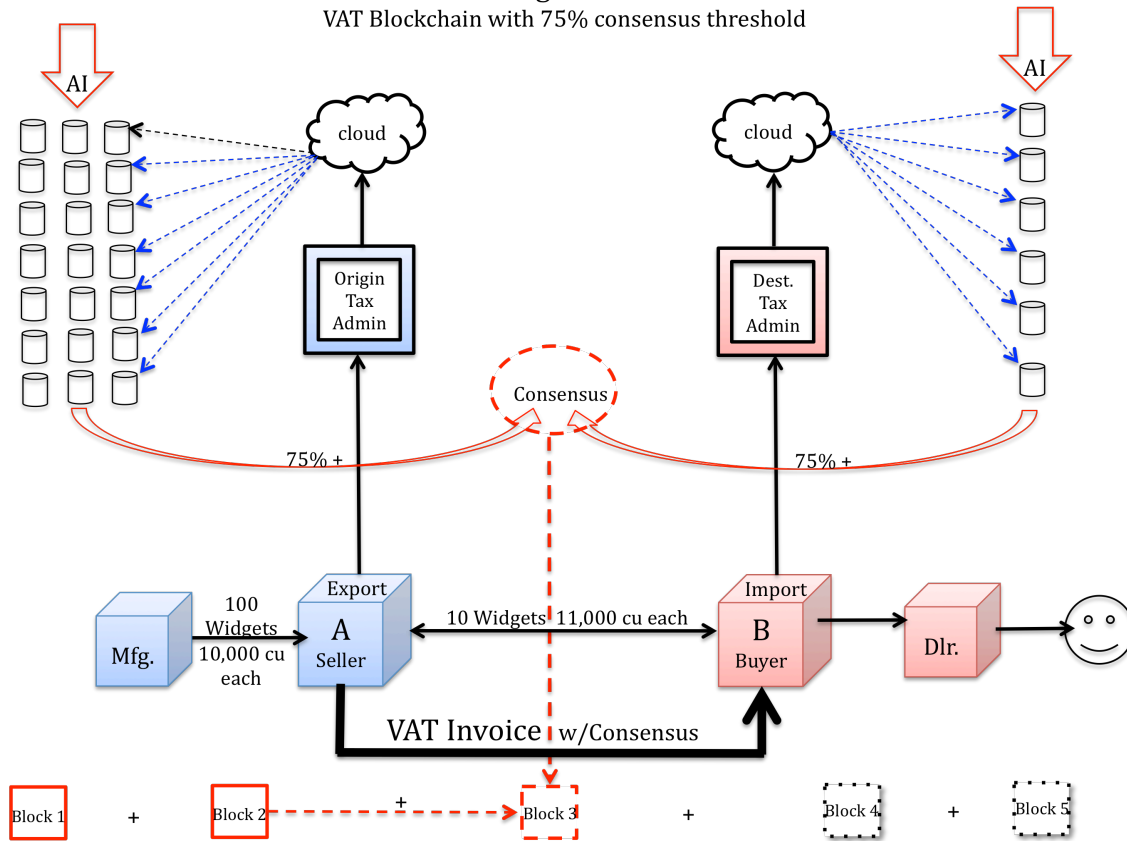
VAT Blockchain with 75% consensus threshold

AI

AI

cloud

cloud

Origin Tax Admin

Dest. Tax Admin

Consensus

75% +

75% +

Mfg.

100 Widgets 10,000 cu each

Export

A

Seller

10 Widgets 11,000 cu each

Import

B

Buyer

Dlr.

VAT Invoice w/Consensus

Block 1 + Block 2 + Block 3 + Block 4 + Block 5